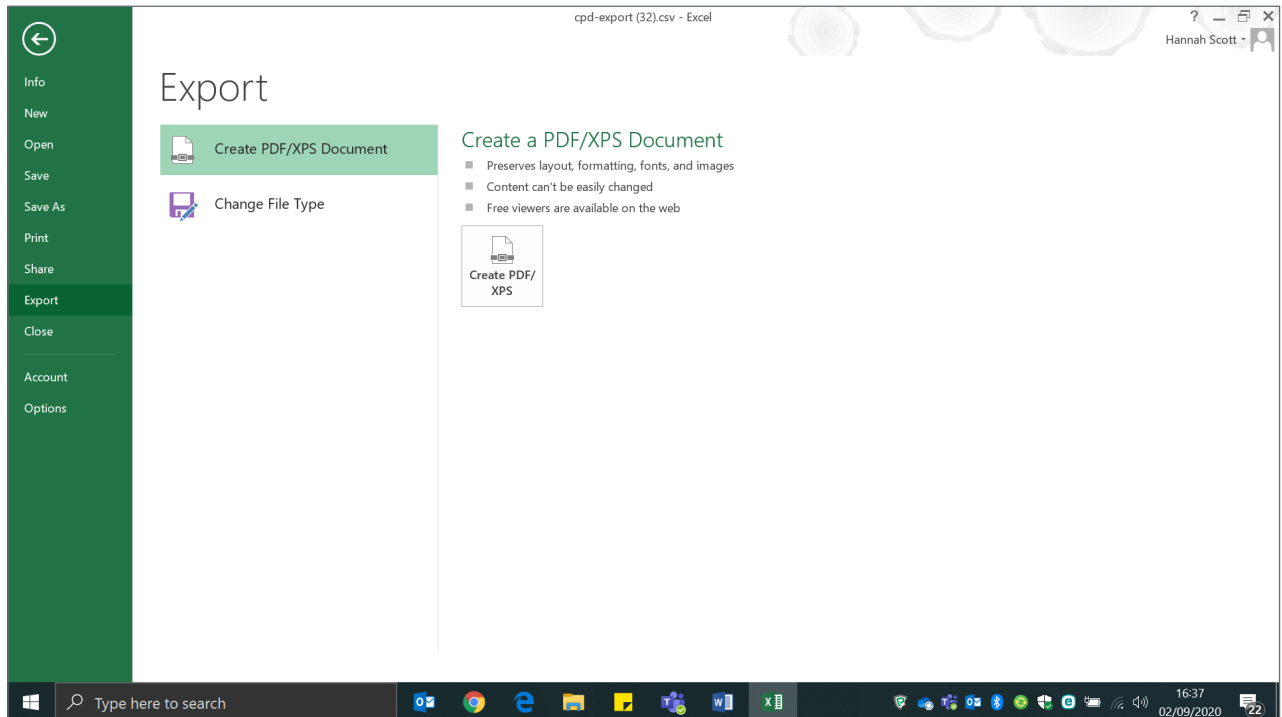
cpd-export (32).csv - Excel

? — ☐ ✕

Hannah Scott

Info
New
Open
Save
Save As
Print
Share
Export
Close

Account
Options

Export

Create PDF/XPS Document

Change File Type

Create a PDF/XPS Document

Preserves layout, formatting, fonts, and images
Content can't be easily changed
Free viewers are available on the web

Create PDF/ XPS

Type here to search

16:37
02/09/2020

22